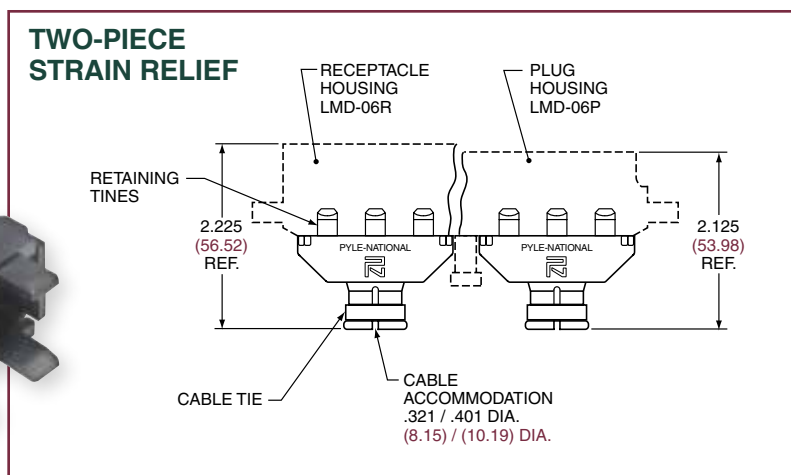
TWO-PIECE STRAIN RELIEF

RECEPTACLE HOUSING LMD-06R

PLUG HOUSING LMD-06P

RETAINING TINES

2.225 (56.52) REF.

PYLE-NATIONAL

PYLE-NATIONAL

2.125 (53.98) REF.

CABLE TIE

CABLE ACCOMMODATION .321 / .401 DIA. (8.15) / (10.19) DIA.